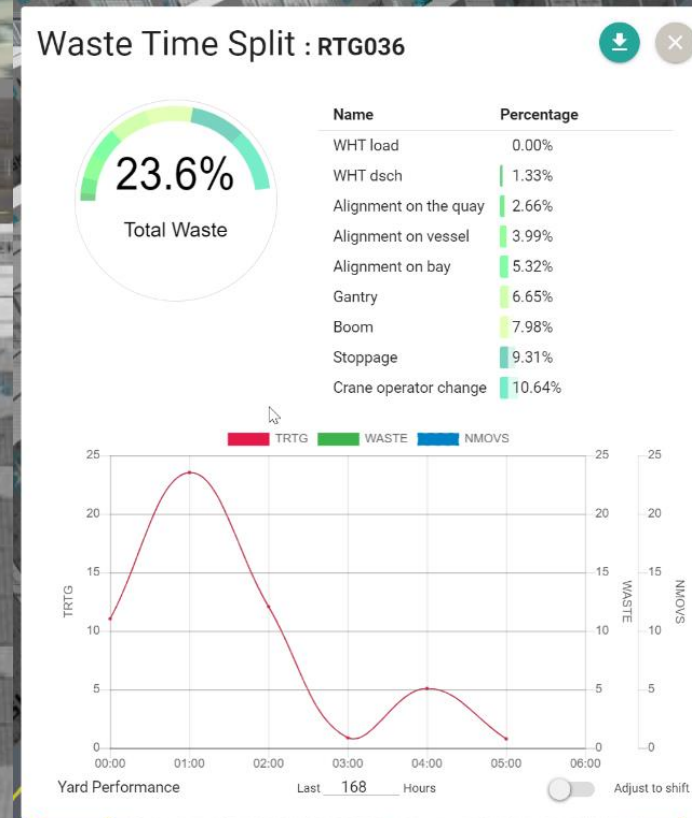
Waste Time Split : RTG036

23.6%
Total Waste

| Name | Percentage |
|---|---|
| WHT load | 0.00% |
| WHT dsch | 1.33% |
| Alignment on the quay | 2.66% |
| Alignment on vessel | 3.99% |
| Alignment on bay | 5.32% |
| Gantry | 6.65% |
| Boom | 7.98% |
| Stoppage | 9.31% |
| Crane operator change | 10.64% |

TRTG WASTE NMOVS

TRTG
WASTE
NMOVS

25 20 15 10 5 0
25 20 15 10 5 0
25 20 15 10 5 0

00:00 01:00 02:00 03:00 04:00 05:00 06:00

Yard Performance Last 168 Hours Adjust to shift